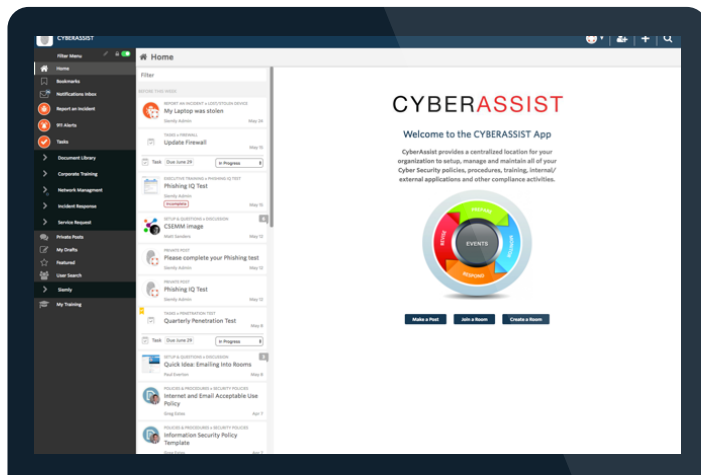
CYBERASSIST

Filter Menu

Home
Bookmarks
Notifications Inbox
Report an Incident
911 Alerts
Tasks
Document Library
Corporate Training
Network Managment
Incident Response
Service Request
Private Posts
My Drafts
Featured
User Search
Stemly
My Training

Home

Filter

REPORT AN INCIDENT » LOST/STOLEN DEVICE
My Laptop was stolen
Stendy Admin May 24

TASKS » FIREWALL
Update Firewall
May 15

Task Due June 29 In Progress

EXECUTIVE TRAINING » PHISHING IQ TEST
Phishing IQ Test
Stendy Admin
Incomplete May 15

SETUP & QUESTIONS » DISCUSSION
CSEMM image
Matt Sanders May 12

PRIVATE POST
Please complete your Phishing test
Stendy Admin May 12

PRIVATE POST
Phishing IQ Test
Stendy Admin May 12

TASKS » PENETRATION TEST
Quarterly Penetration Test
May 6

Task Due June 29 In Progress

SETUP & QUESTIONS » DISCUSSION
Quick Idea: Emailing Into Rooms
Paul Everton May 6

POLICIES & PROCEDURES » SECURITY POLICIES
Internet and Email Acceptable Use Policy
Greg Estes Apr 7

POLICIES & PROCEDURES » SECURITY POLICIES
Information Security Policy Template
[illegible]

CYBERASSIST

Welcome to the CYBERASSIST App

CyberAssist provides a centralized location for your organization to setup, manage and maintain all of your Cyber Security policies, procedures, training, internal/external applications and other compliance activities.

EVENTS
PREPARE
RESPOND
REVIEW

Make a Post Join a Room Create a Room